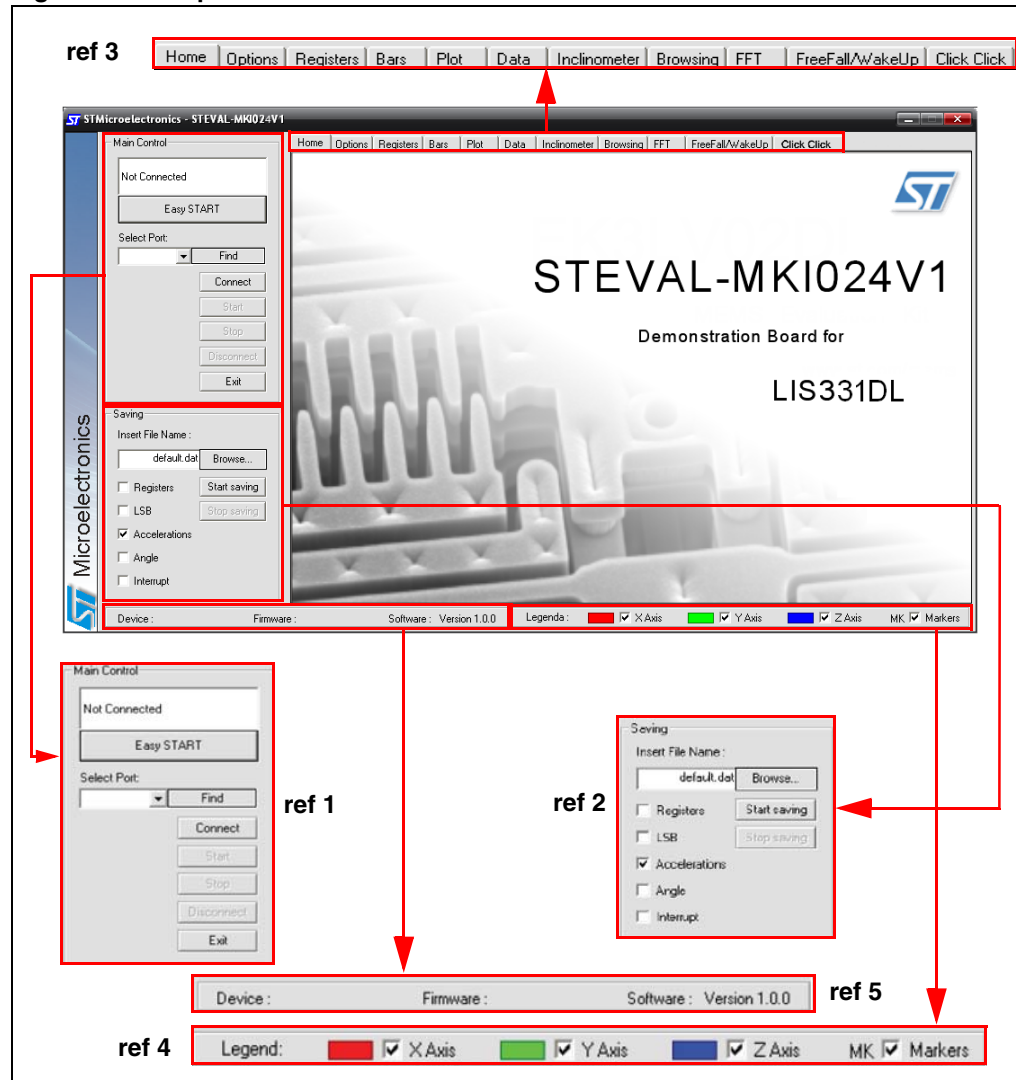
ref 3

Home | Options | Registers | Bars | Plot | Data | Inclinometer | Browsing | FFT | FreeFall/WakeUp | Click Click

STMicroelectronics - STEVAL-MKI024V1

Home | Options | Registers | Bars | Plot | Data | Inclinometer | Browsing | FFT | FreeFall/WakeUp | Click Click

Main Control
Not Connected
Easy START
Select Port:
Find
Connect
Start
Stop
Disconnect
Exit

Saving
Insert File Name :
default.dat
Browse...
Registers
Start saving
LSB
Stop saving
Accelerations
Angle
Interrupt

Microelectronics

STEVAL-MKI024V1

Demonstration Board for

LIS331DL

Device : Firmware : Software : Version 1.0.0

Legenda : X Axis Y Axis Z Axis MK Markers

Main Control
Not Connected
Easy START
Select Port:
Find
Connect
Start
Stop
Disconnect
Exit

ref 1

Saving
Insert File Name :
default.dat
Browse...
Registers
Start saving
LSB
Stop saving
Accelerations
Angle
Interrupt

ref 2

Device : Firmware : Software : Version 1.0.0

ref 5

ref 4

Legend: X Axis Y Axis Z Axis MK Markers